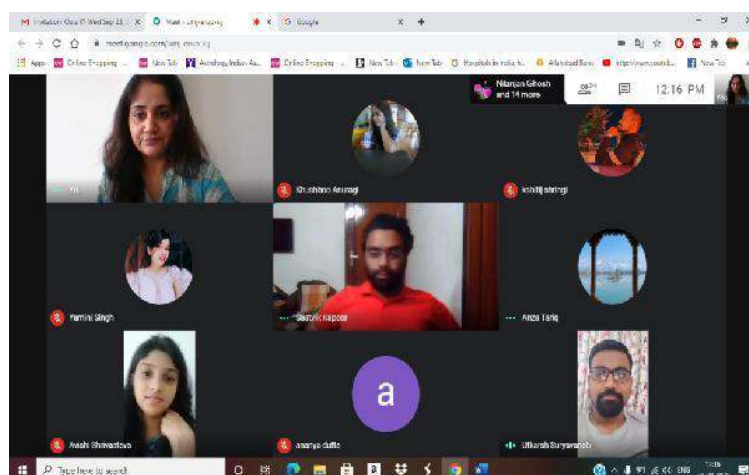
Invitation: Quiz @ Wed Sep 23 | Meet | Google

meet.google.com/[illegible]

Apps Online Shopping New Tab Astrology Indian As... Online Shopping New Tab New Tab Hospitals in India Allahabad Bank https://www.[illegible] New Tab

Niranjan Ghosh and 14 more

24

12:16 PM

You

Khushboo Anuragi

kshitij shringi

Yamini Singh

Sattvik Kapoor

Aniza Tariq

a

Avishi Shrivastava

ananya dutta

Utkarsh Suryavanshi

Type here to search

ENG